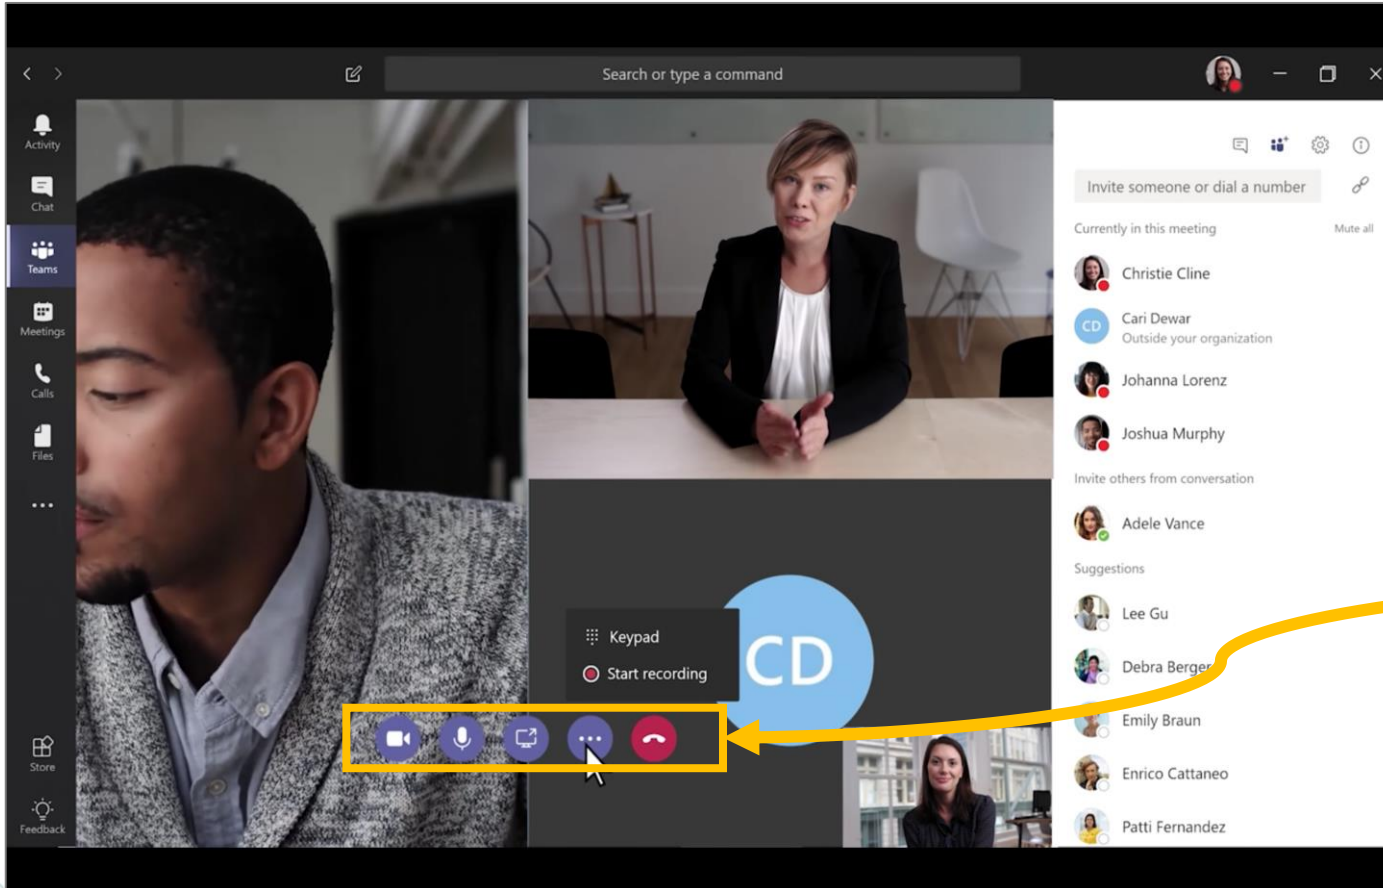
Search or type a command

Activity
Chat
Teams
Meetings
Calls
Files
...
Store
Feedback

Invite someone or dial a number

Currently in this meeting
Mute all

Christie Cline
CD
Cari Dewar
Outside your organization
Johanna Lorenz
Joshua Murphy

Invite others from conversation
Adele Vance

Suggestions
Lee Gu
Debra Berger
Emily Braun
Enrico Cattaneo
Patti Fernandez

Keypad
Start recording

CD